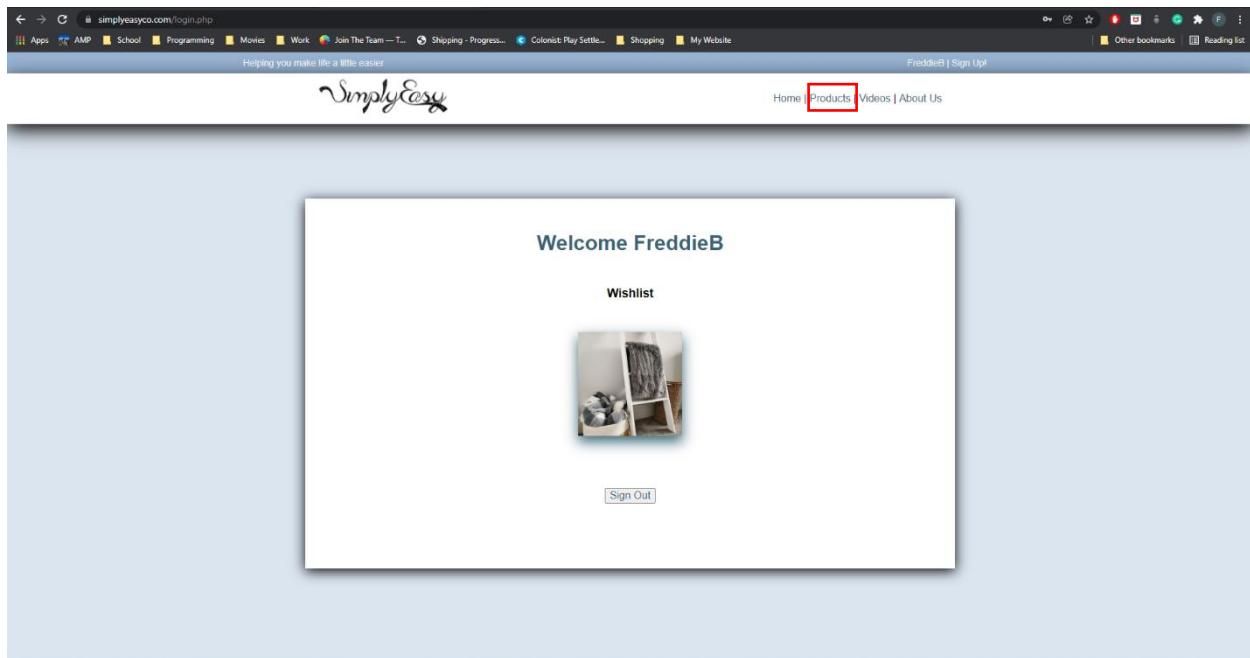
simplyeasyco.com/login.php

Apps AMP School Programming Movies Work Join The Team — T... Shipping - Progress... Colonist: Play Settle... Shopping My Website Other bookmarks Reading list

Helping you make life a little easier

FreddieB | Sign Up!

SimplyEasy

Home | Products | Videos | About Us

Welcome FreddieB

Wishlist

Sign Out